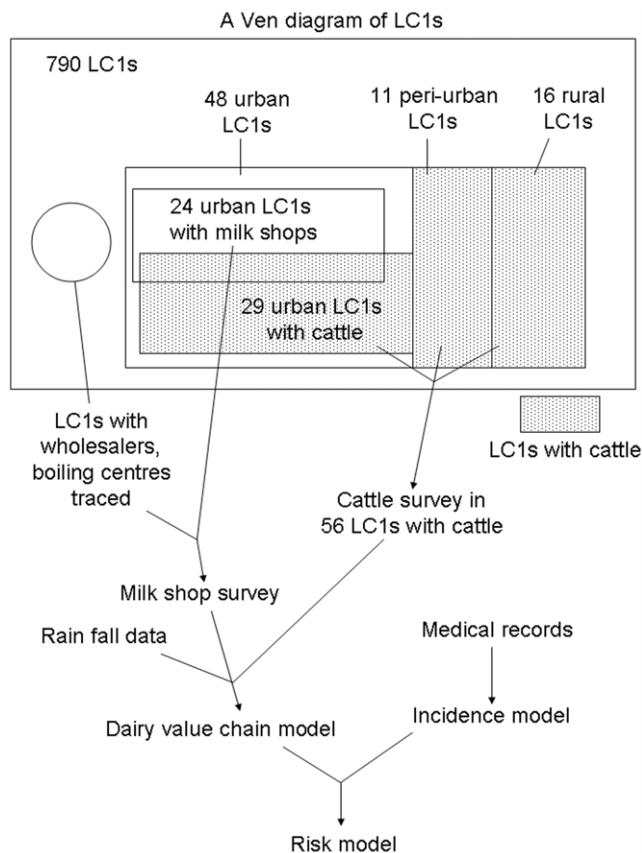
A Ven diagram of LC1s

790 LC1s

48 urban LC1s

11 peri-urban LC1s

16 rural LC1s

24 urban LC1s with milk shops

29 urban LC1s with cattle

LC1s with wholesalers, boiling centres traced

LC1s with cattle

Cattle survey in 56 LC1s with cattle

Milk shop survey

Rain fall data

Medical records

Dairy value chain model

Incidence model

Risk model